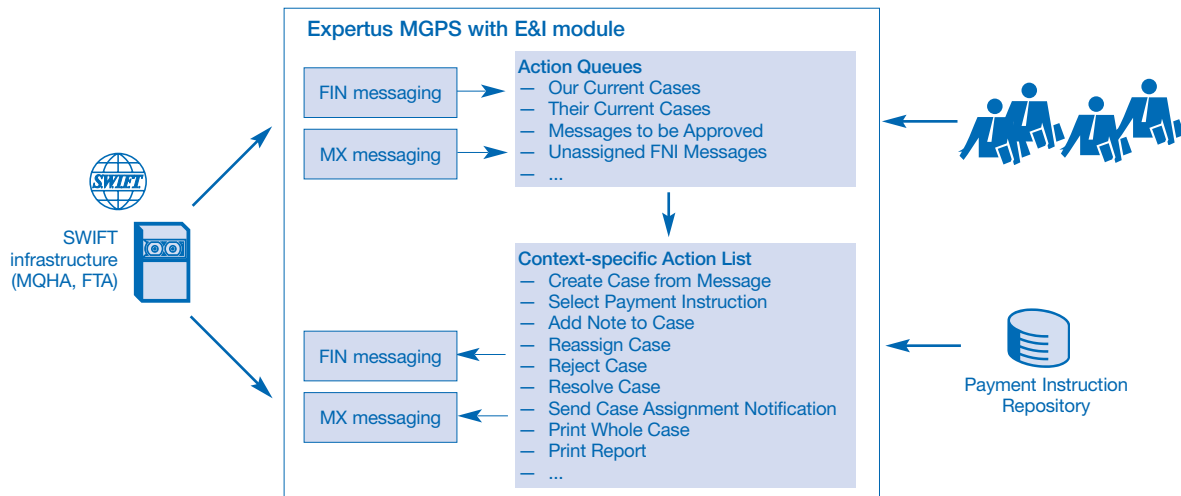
Expertus MGPS with E&I module

FIN messaging

MX messaging

Action Queues
— Our Current Cases
— Their Current Cases
— Messages to be Approved
— Unassigned FNI Messages
— ...

SWIFT

SWIFT infrastructure (MQHA, FTA)

Context-specific Action List
— Create Case from Message
— Select Payment Instruction
— Add Note to Case
— Reassign Case
— Reject Case
— Resolve Case
— Send Case Assignment Notification
— Print Whole Case
— Print Report
— ...

FIN messaging

MX messaging

Payment Instruction Repository